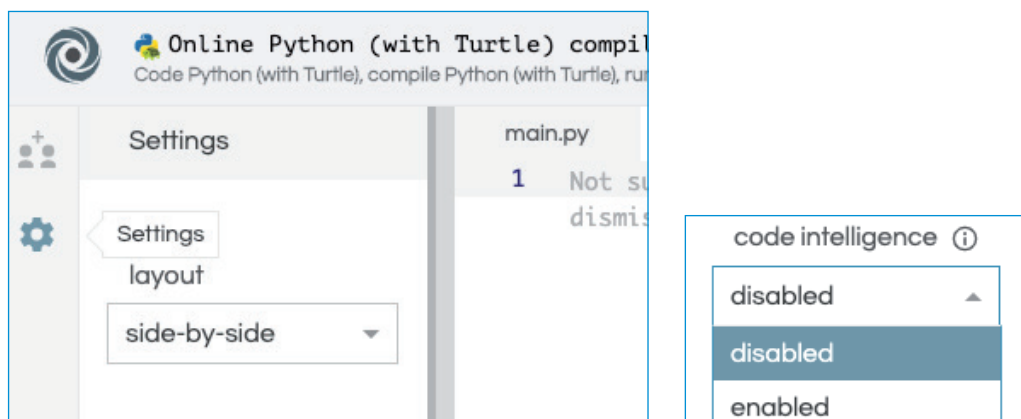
Online Python (with Turtle) compil

Code Python (with Turtle), compile Python (with Turtle), ru

Settings

main.py

1 Not su
dismis

Settings

layout

side-by-side

code intelligence ⓘ

disabled

disabled

enabled